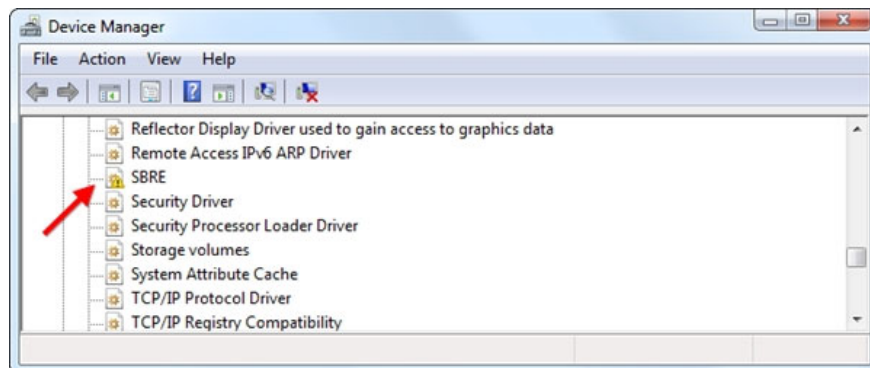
Device Manager

File Action View Help

Reflector Display Driver used to gain access to graphics data
Remote Access IPv6 ARP Driver
SBRE
Security Driver
Security Processor Loader Driver
Storage volumes
System Attribute Cache
TCP/IP Protocol Driver
TCP/IP Registry Compatibility